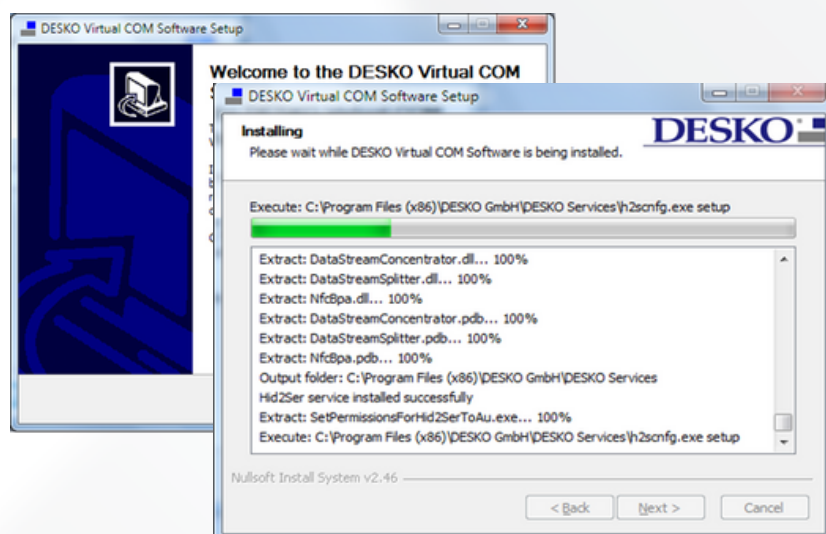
DESKO Virtual COM Software Setup

Welcome to the DESKO Virtual COM

DESKO Virtual COM Software Setup

Installing

Please wait while DESKO Virtual COM Software is being installed.

DESKO

Execute: C:\Program Files (x86)\DESKO GmbH\DESKO Services\h2scnfg.exe setup

Extract: DataStreamConcentrator.dll... 100%
Extract: DataStreamSplitter.dll... 100%
Extract: NfcBpa.dll... 100%
Extract: DataStreamConcentrator.pdb... 100%
Extract: DataStreamSplitter.pdb... 100%
Extract: NfcBpa.pdb... 100%
Output folder: C:\Program Files (x86)\DESKO GmbH\DESKO Services
Hid2Ser service installed successfully
Extract: SetPermissionsForHid2SerToAu.exe... 100%
Execute: C:\Program Files (x86)\DESKO GmbH\DESKO Services\h2scnfg.exe setup

Nullsoft Install System v2.46

< Back Next > Cancel